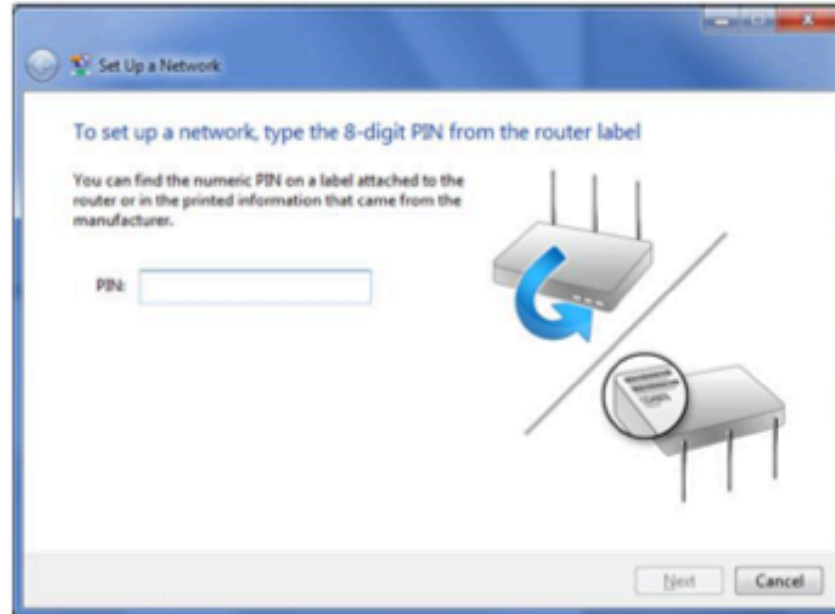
Set Up a Network

To set up a network, type the 8-digit PIN from the router label

You can find the numeric PIN on a label attached to the router or in the printed information that came from the manufacturer.

PIN:

Next Cancel